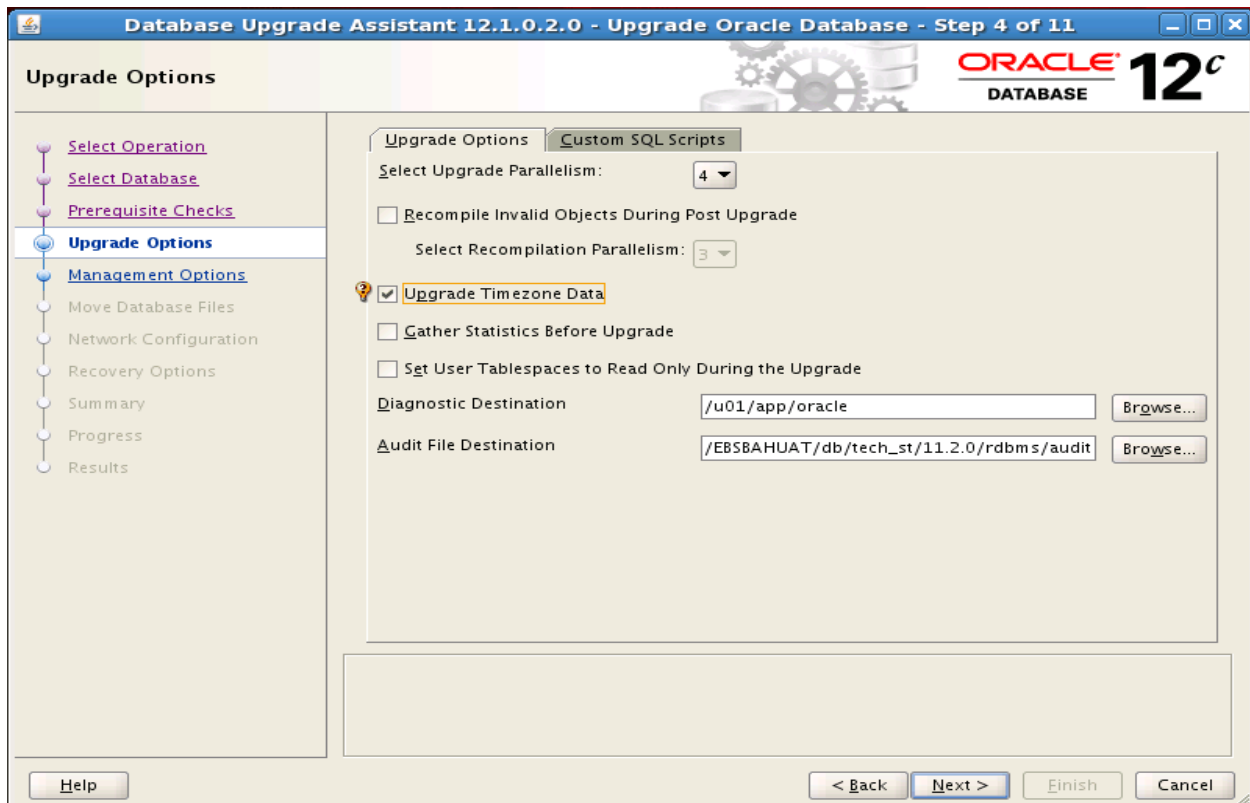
Database Upgrade Assistant 12.1.0.2.0 - Upgrade Oracle Database - Step 4 of 11

Upgrade Options

ORACLE DATABASE 12c

Select Operation
Select Database
Prerequisite Checks
Upgrade Options
Management Options
Move Database Files
Network Configuration
Recovery Options
Summary
Progress
Results

Upgrade Options | Custom SQL Scripts

Select Upgrade Parallelism: 4

Recompile Invalid Objects During Post Upgrade

Select Recompilation Parallelism: 3

Upgrade Timezone Data

Gather Statistics Before Upgrade

Set User Tablespaces to Read Only During the Upgrade

Diagnostic Destination /u01/app/oracle Browse...

Audit File Destination /EBSBAHUAT/db/tech_st/11.2.0/rdbms/audit Browse...

Help

< Back Next > Finish Cancel